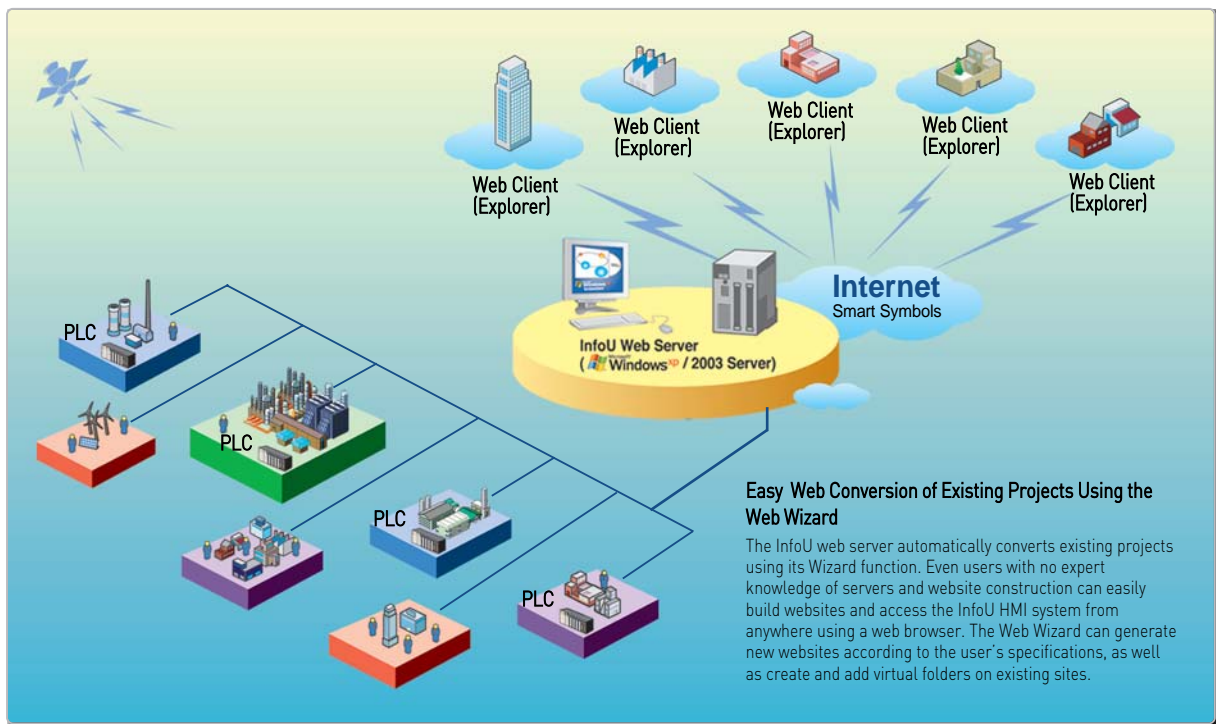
Web Client (Explorer)

Web Client (Explorer)

Web Client (Explorer)

Web Client (Explorer)

Web Client (Explorer)

Internet
Smart Symbols

InfoU Web Server
( Windows XP / 2003 Server)

PLC

PLC

PLC

PLC

Easy Web Conversion of Existing Projects Using the Web Wizard

The InfoU web server automatically converts existing projects using its Wizard function. Even users with no expert knowledge of servers and website construction can easily build websites and access the InfoU HMI system from anywhere using a web browser. The Web Wizard can generate new websites according to the user's specifications, as well as create and add virtual folders on existing sites.